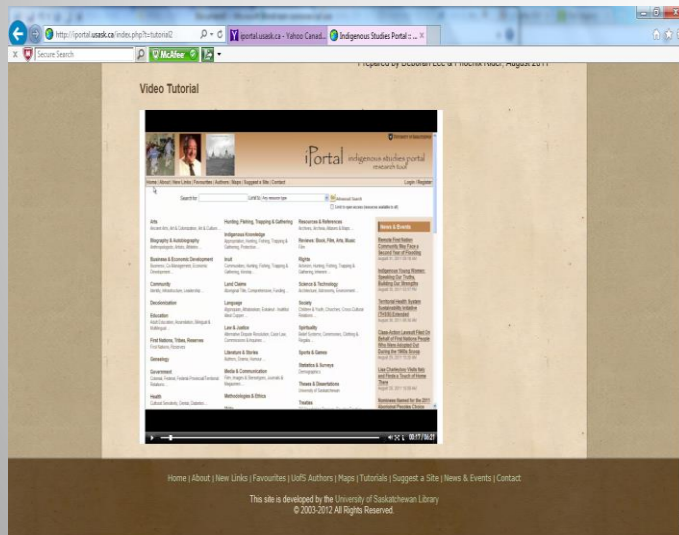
http://iportal.usask.ca/index.php?t=tutorial2
iportal.usask.ca - Yahoo Canad...
Indigenous Studies Portal :: ×
Secure Search
McAfee

Prepared by Deborah Lee & Phoenix Rider. August 2011

Video Tutorial

iPortal indigenous studies portal research tool

Home | About | New Links | Favourites | Authors | Maps | Suggest a Site | Contact
Login / Register

Search for
Limit to: Any resource type
Advanced Search

Arts
Biography & Autobiography
Business & Economic Development
Community
Decolonization
Education
First Nations, Tribes, Reserves
Genealogy
Government
Health

Hunting, Fishing, Trapping & Gathering
Indigenous Knowledge
Inuit
Land Claims
Language
Law & Justice
Literature & Stories
Media & Communication
Methodologies & Ethics

Resources & References
Reviews: Book, Film, Arts, Music
Rights
Science & Technology
Society
Spirituality
Sports & Games
Statistics & Surveys
Theses & Dissertations
Treaties

News & Events

00:17 / 04:21

Home | About | New Links | Favourites | UofS Authors | Maps | Tutorials | Suggest a Site | News & Events | Contact

This site is developed by the University of Saskatchewan Library
© 2003-2012 All Rights Reserved.